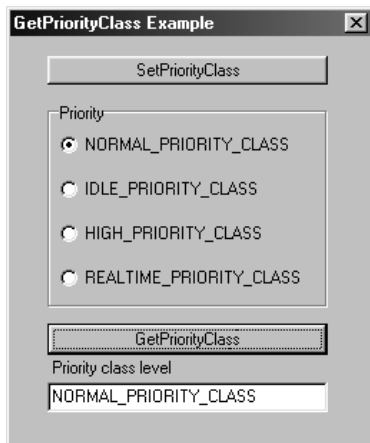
GetPriorityClass Example

SetPriorityClass

Priority

NORMAL_PRIORITY_CLASS

IDLE_PRIORITY_CLASS

HIGH_PRIORITY_CLASS

REALTIME_PRIORITY_CLASS

GetPriorityClass

Priority class level

NORMAL_PRIORITY_CLASS